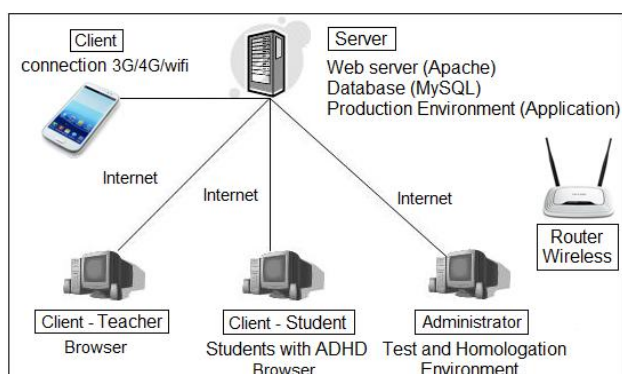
Client
connection 3G/4G/wifi

Server
Web server (Apache)
Database (MySQL)
Production Environment (Application)

Internet

Internet

Internet

Router
Wireless

Client - Teacher
Browser

Client - Student
Students with ADHD
Browser

Administrator
Test and Homologation
Environment